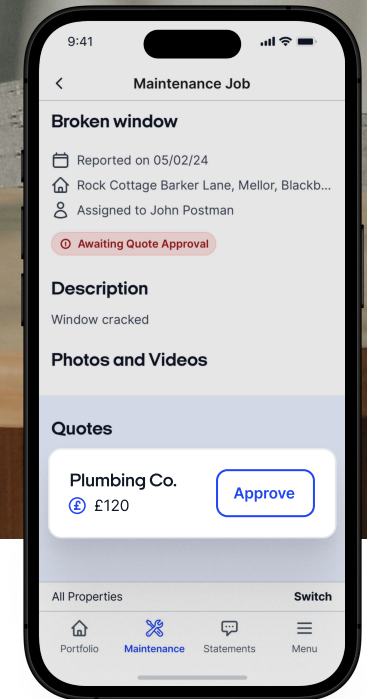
9:41

<

Maintenance Job

Broken window

Reported on 05/02/24

Rock Cottage Barker Lane, Mellor, Blackb...

Assigned to John Postman

Awaiting Quote Approval

Description

Window cracked

Photos and Videos

Quotes

Plumbing Co.

£120

Approve

All Properties

Switch

Portfolio

Maintenance

Statements

Menu